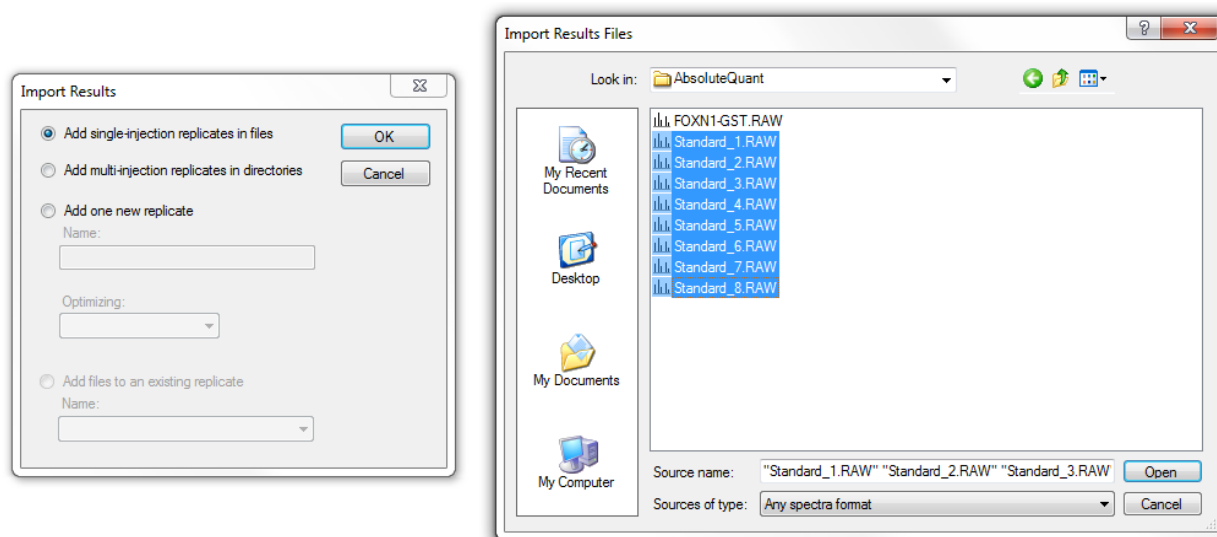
Import Results

Add single-injection replicates in files

Add multi-injection replicates in directories

Add one new replicate

Name:

Optimizing:

Add files to an existing replicate

Name:

OK

Cancel

Import Results Files

?

Look in: AbsoluteQuant

My Recent Documents

Desktop

My Documents

My Computer

FOXN1-GST.RAW
Standard_1.RAW
Standard_2.RAW
Standard_3.RAW
Standard_4.RAW
Standard_5.RAW
Standard_6.RAW
Standard_7.RAW
Standard_8.RAW

Source name: "Standard_1.RAW" "Standard_2.RAW" "Standard_3.RAW

Open

Sources of type: Any spectra format

Cancel